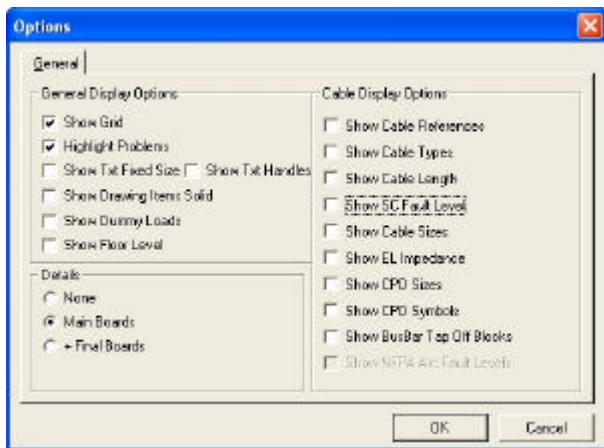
Options

General

General Display Options

Show Grid

Highlight Problems

Show Txt Fixed Size

Show Txt Handles

Show Drawing Items Solid

Show Dummy Loads

Show Floor Level

Details

None

Main Boards

+ Final Boards

Cable Display Options

Show Cable References

Show Cable Types

Show Cable Length

Show SC Fault Level

Show Cable Sizes

Show EL Impedance

Show CPD Sizes

Show CPD Symbols

Show BusBar Tap Off Blocks

Show NFPA Arc Fault Levels

OK

Cancel